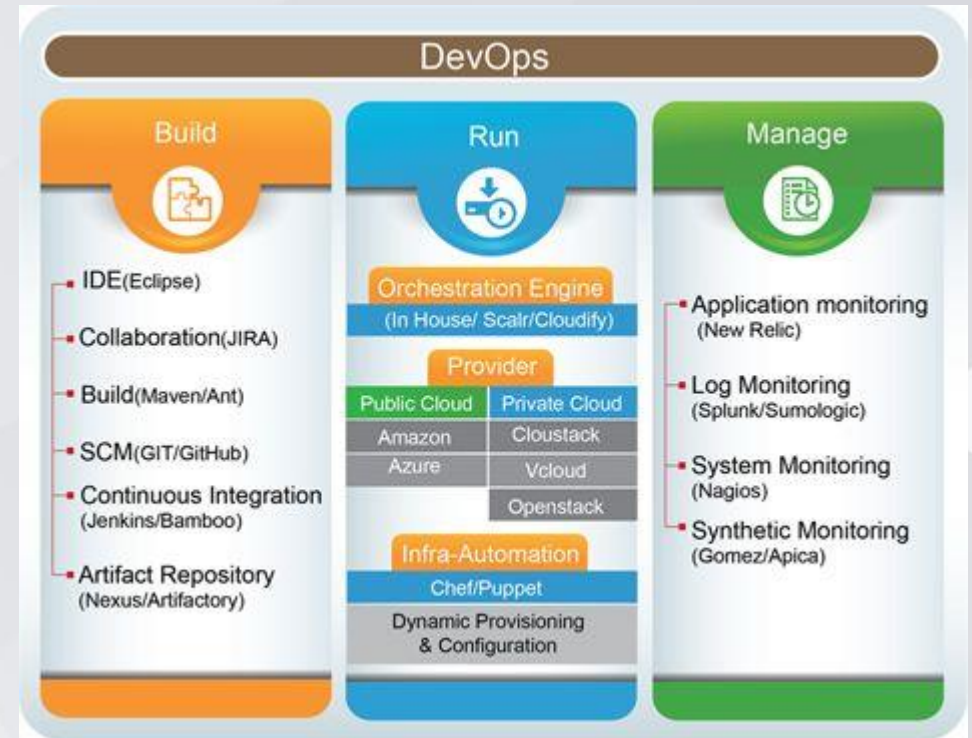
DevOps

Build

IDE(Eclipse)

Collaboration(JIRA)

Build(Maven/Ant)

SCM(GIT/GitHub)

Continuous Integration (Jenkins/Bamboo)

Artifact Repository (Nexus/Artifactory)

Run

Orchestration Engine

(In House/ Scalr/Cloudify)

Provider

| Public Cloud | Private Cloud |
|---|---|
| Amazon | Cloustack |
| Azure | Vcloud |
| | Openstack |

Infra-Automation

Chef/Puppet

Dynamic Provisioning & Configuration

Manage

Application monitoring (New Relic)

Log Monitoring (Splunk/Sumologic)

System Monitoring (Nagios)

Synthetic Monitoring (Gomez/Apica)